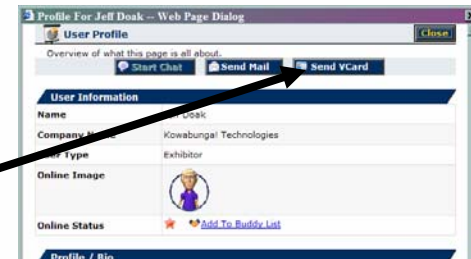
Profile For Jeff Doak -- Web Page Dialog

User Profile

Close

Overview of what this page is all about.

Start Chat

Send Mail

Send VCard

User Information

| | |
|---|---|
| Name | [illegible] Doak |
| Company N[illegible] | Kowabunga! Technologies |
| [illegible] Type | Exhibitor |
| Online Image | |
| Online Status | Add To Buddy List |

Profile / Bio